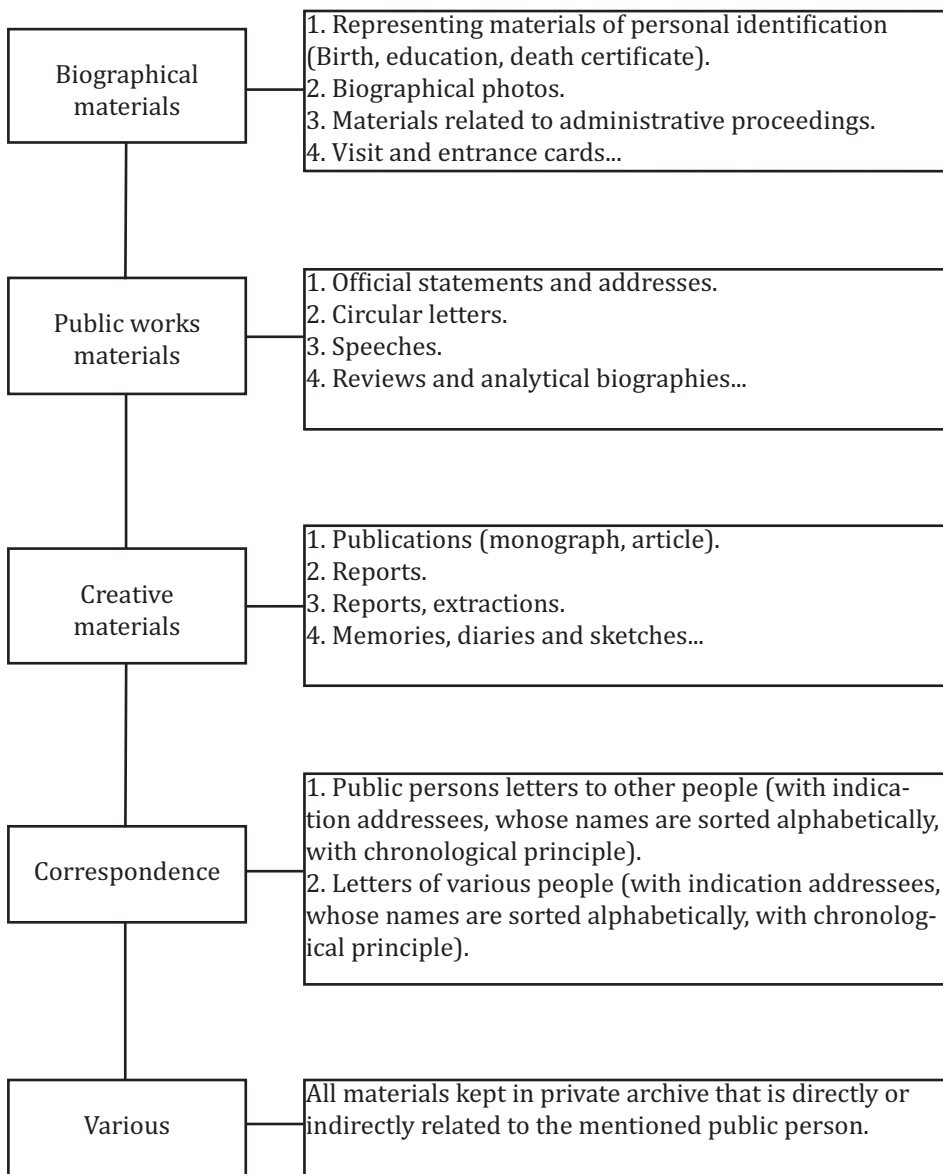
Biographical materials

1. Representing materials of personal identification (Birth, education, death certificate).
2. Biographical photos.
3. Materials related to administrative proceedings.
4. Visit and entrance cards...

Public works materials

1. Official statements and addresses.
2. Circular letters.
3. Speeches.
4. Reviews and analytical biographies...

Creative materials

1. Publications (monograph, article).
2. Reports.
3. Reports, extractions.
4. Memories, diaries and sketches...

Correspondence

1. Public persons letters to other people (with indication addressees, whose names are sorted alphabetically, with chronological principle).
2. Letters of various people (with indication addressees, whose names are sorted alphabetically, with chronological principle).

Various

All materials kept in private archive that is directly or indirectly related to the mentioned public person.